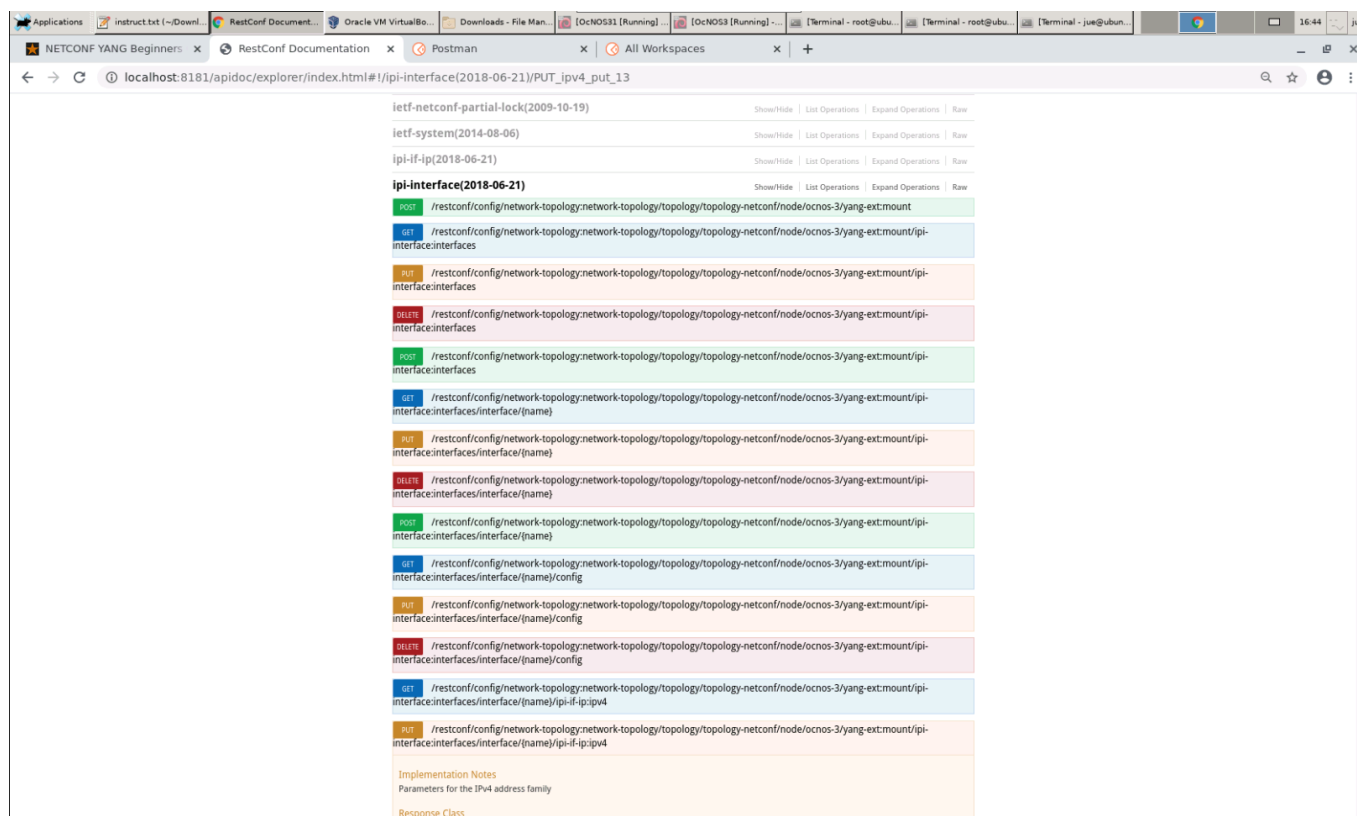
Applications | instruct.txt (~/Downl... | RestConf Document... | Oracle VM VirtualBo... | Downloads - File Man... | [OcNOS31 [Running] ... | [OcNOS3 [Running] -... | [Terminal - root@ubu... | [Terminal - root@ubu... | [Terminal - jue@ubun... | 16:44

NETCONF YANG Beginners × | RestConf Documentation × | Postman × | All Workspaces × | +

localhost:8181/apidoc/explorer/index.html#!/ipi-interface(2018-06-21)/PUT_ipv4_put_13

ietf-netconf-partial-lock(2009-10-19) Show/Hide | List Operations | Expand Operations | Raw

ietf-system(2014-08-06) Show/Hide | List Operations | Expand Operations | Raw

ipi-if-ip(2018-06-21) Show/Hide | List Operations | Expand Operations | Raw

ipi-interface(2018-06-21) Show/Hide | List Operations | Expand Operations | Raw

POST /restconf/config/network-topology:network-topology/topology/topology-netconf/node/ocnos-3/yang-ext:mount

GET /restconf/config/network-topology:network-topology/topology/topology-netconf/node/ocnos-3/yang-ext:mount/ipi-interface:interfaces

PUT /restconf/config/network-topology:network-topology/topology/topology-netconf/node/ocnos-3/yang-ext:mount/ipi-interface:interfaces

DELETE /restconf/config/network-topology:network-topology/topology/topology-netconf/node/ocnos-3/yang-ext:mount/ipi-interface:interfaces

POST /restconf/config/network-topology:network-topology/topology/topology-netconf/node/ocnos-3/yang-ext:mount/ipi-interface:interfaces

GET /restconf/config/network-topology:network-topology/topology/topology-netconf/node/ocnos-3/yang-ext:mount/ipi-interface:interfaces/interface/{name}

PUT /restconf/config/network-topology:network-topology/topology/topology-netconf/node/ocnos-3/yang-ext:mount/ipi-interface:interfaces/interface/{name}

DELETE /restconf/config/network-topology:network-topology/topology/topology-netconf/node/ocnos-3/yang-ext:mount/ipi-interface:interfaces/interface/{name}

POST /restconf/config/network-topology:network-topology/topology/topology-netconf/node/ocnos-3/yang-ext:mount/ipi-interface:interfaces/interface/{name}

GET /restconf/config/network-topology:network-topology/topology/topology-netconf/node/ocnos-3/yang-ext:mount/ipi-interface:interfaces/interface/{name}/config

PUT /restconf/config/network-topology:network-topology/topology/topology-netconf/node/ocnos-3/yang-ext:mount/ipi-interface:interfaces/interface/{name}/config

DELETE /restconf/config/network-topology:network-topology/topology/topology-netconf/node/ocnos-3/yang-ext:mount/ipi-interface:interfaces/interface/{name}/config

GET /restconf/config/network-topology:network-topology/topology/topology-netconf/node/ocnos-3/yang-ext:mount/ipi-interface:interfaces/interface/{name}/ipi-if-ip:ipv4

PUT /restconf/config/network-topology:network-topology/topology/topology-netconf/node/ocnos-3/yang-ext:mount/ipi-interface:interfaces/interface/{name}/ipi-if-ip:ipv4

Implementation Notes
Parameters for the IPv4 address family

Response Class